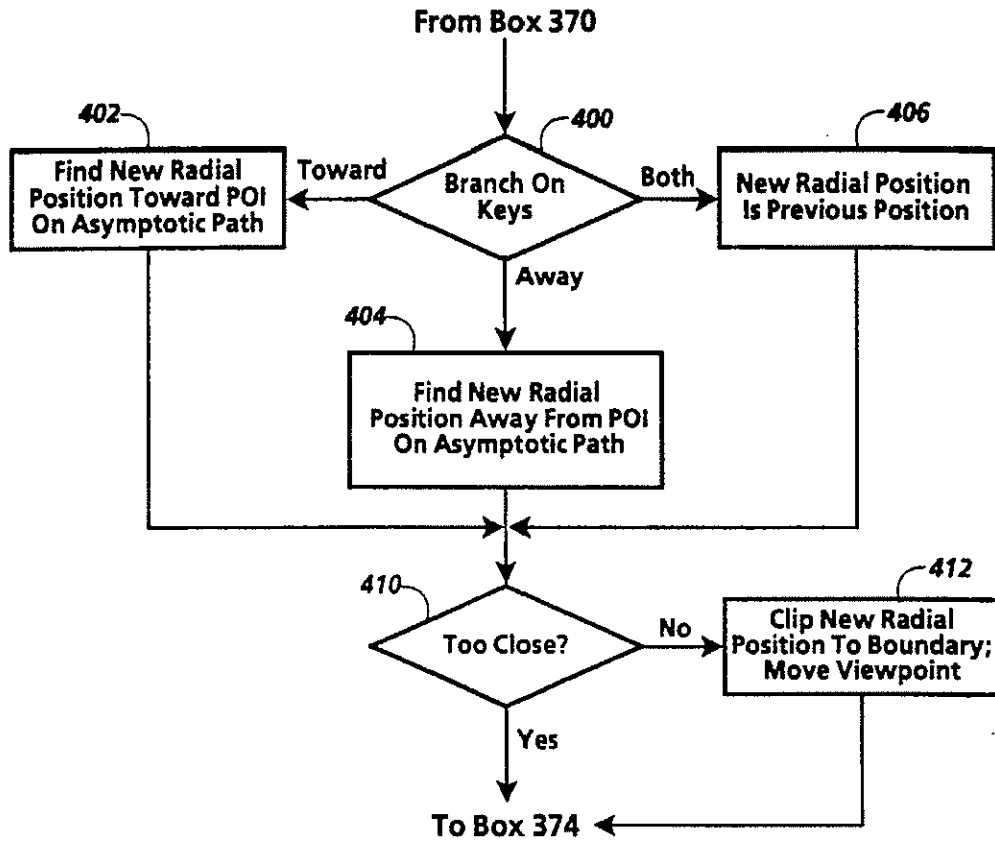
From Box 370

400
Branch On Keys

402
Find New Radial Position Toward POI On Asymptotic Path

Toward

Both

406
New Radial Position Is Previous Position

Away

404
Find New Radial Position Away From POI On Asymptotic Path

410
Too Close?

No

412
Clip New Radial Position To Boundary; Move Viewpoint

Yes

To Box 374